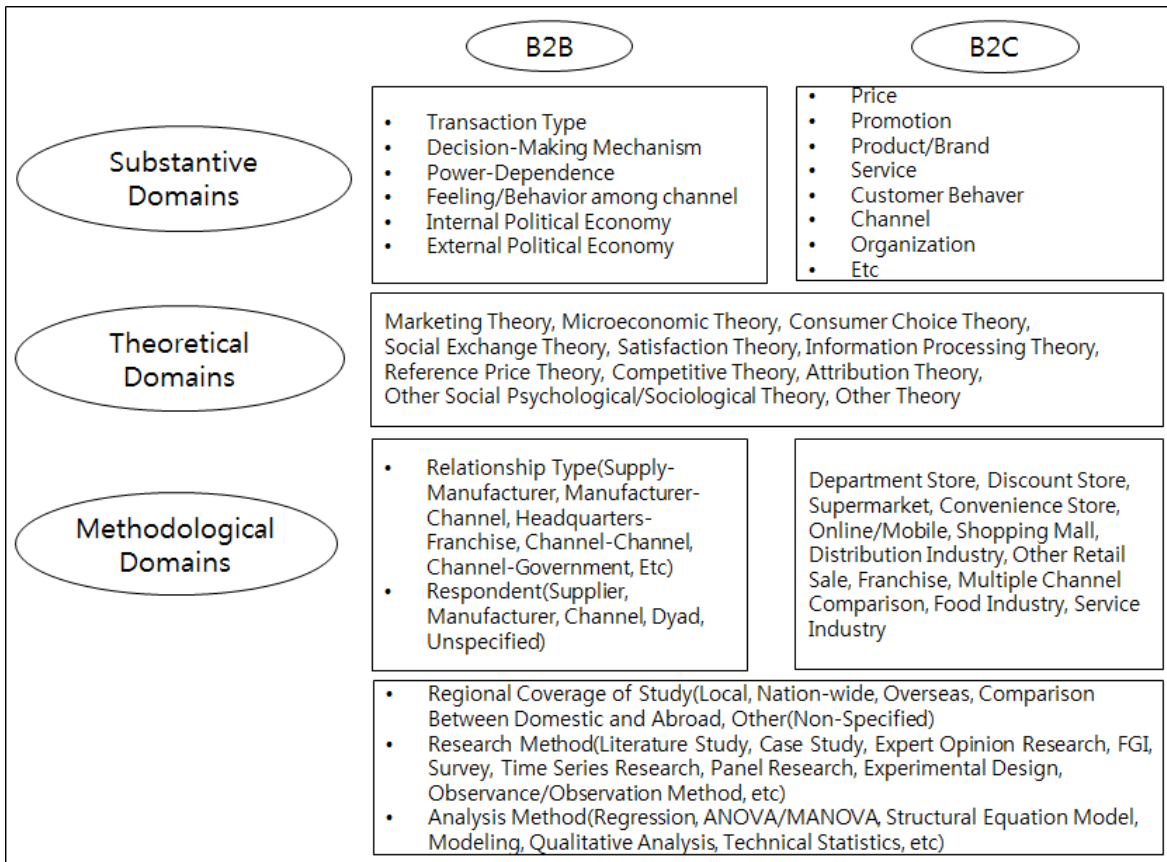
B2B

B2C

Substantive Domains

- Transaction Type
- Decision-Making Mechanism
- Power-Dependence
- Feeling/Behavior among channel
- Internal Political Economy
- External Political Economy

- Price
- Promotion
- Product/Brand
- Service
- Customer Behaver
- Channel
- Organization
- Etc

Theoretical Domains

Marketing Theory, Microeconomic Theory, Consumer Choice Theory, Social Exchange Theory, Satisfaction Theory, Information Processing Theory, Reference Price Theory, Competitive Theory, Attribution Theory, Other Social Psychological/Sociological Theory, Other Theory

Methodological Domains

- Relationship Type(Supply-Manufacturer, Manufacturer-Channel, Headquarters-Franchise, Channel-Channel, Channel-Government, Etc)
- Respondent(Supplier, Manufacturer, Channel, Dyad, Unspecified)

Department Store, Discount Store, Supermarket, Convenience Store, Online/Mobile, Shopping Mall, Distribution Industry, Other Retail Sale, Franchise, Multiple Channel Comparison, Food Industry, Service Industry

- Regional Coverage of Study(Local, Nation-wide, Overseas, Comparison Between Domestic and Abroad, Other(Non-Specified)
- Research Method(Literature Study, Case Study, Expert Opinion Research, FGI, Survey, Time Series Research, Panel Research, Experimental Design, Observance/Observation Method, etc)
- Analysis Method(Regression, ANOVA/MANOVA, Structural Equation Model, Modeling, Qualitative Analysis, Technical Statistics, etc)